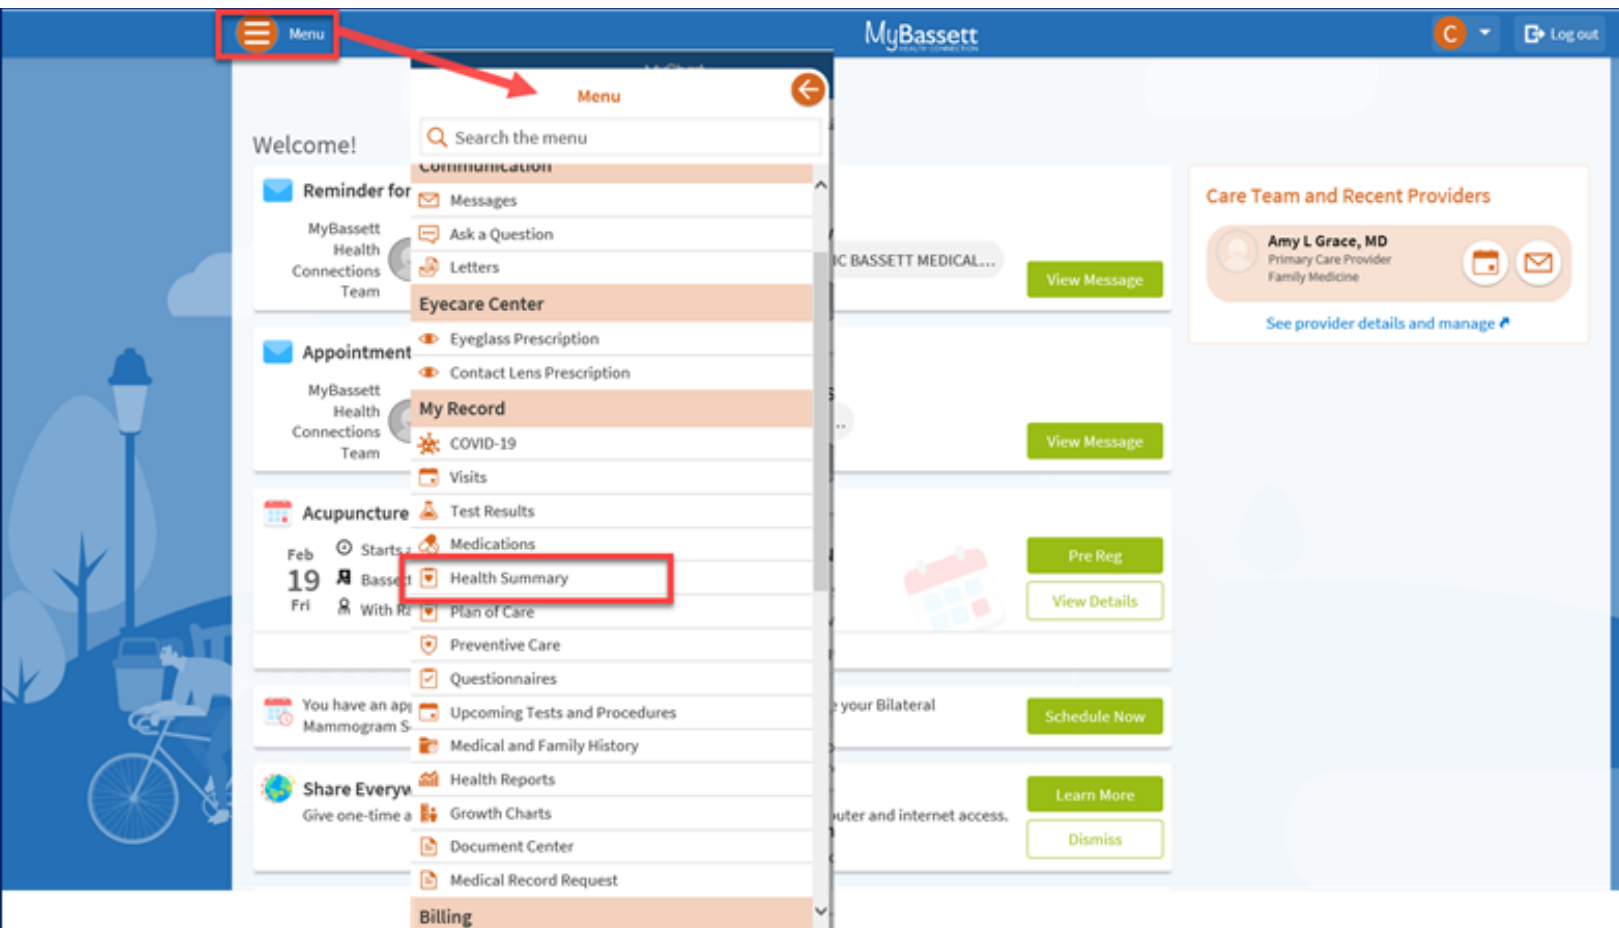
Menu

MyBassett

C

Log out

Menu

Search the menu

Welcome!

Communication

Messages

Ask a Question

Letters

Eyecare Center

Eyeglass Prescription

Contact Lens Prescription

My Record

COVID-19

Visits

Test Results

Medications

Health Summary

Plan of Care

Preventive Care

Questionnaires

Upcoming Tests and Procedures

Medical and Family History

Health Reports

Growth Charts

Document Center

Medical Record Request

Billing

Reminder for

MyBassett Health Connections Team

C BASSETT MEDICAL...

View Message

Appointment

MyBassett Health Connections Team

View Message

Acupuncture

Feb 19 Fri

Starts

Basse

With R

Pre Reg

View Details

You have an ap Mammogram S

your Bilateral

Schedule Now

Share Everyw

Give one-time a

uter and internet access.

Learn More

Dismiss

Care Team and Recent Providers

Amy L Grace, MD

Primary Care Provider

Family Medicine

See provider details and manage